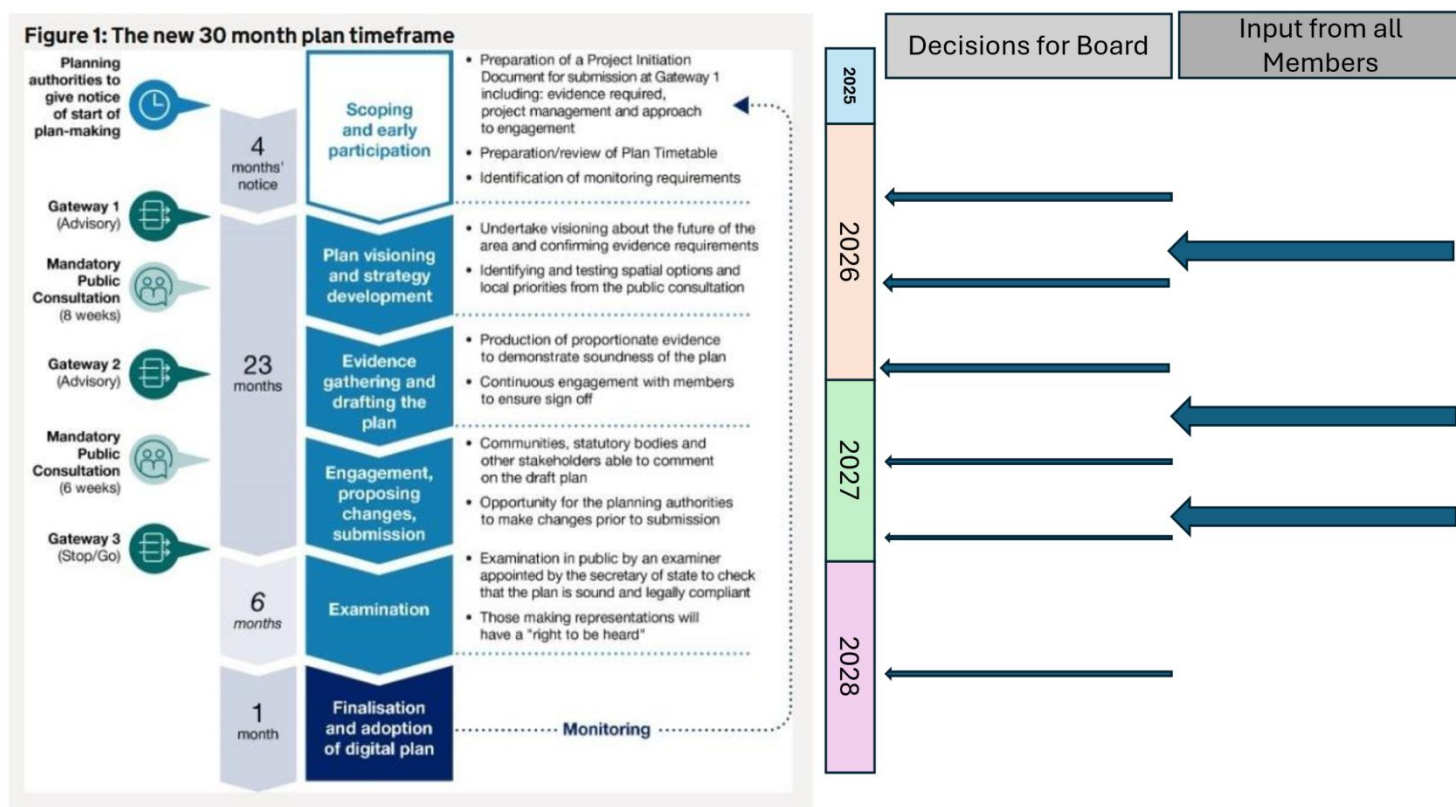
Figure 1: The new 30 month plan timeframe

Planning authorities to give notice of start of plan-making

Gateway 1 (Advisory)

Mandatory Public Consultation (8 weeks)

Gateway 2 (Advisory)

Mandatory Public Consultation (6 weeks)

Gateway 3 (Stop/Go)

4 months' notice

23 months

6 months

1 month

Scoping and early participation

- Preparation of a Project Initiation Document for submission at Gateway 1 including: evidence required, project management and approach to engagement
- Preparation/review of Plan Timetable
- Identification of monitoring requirements

Plan visioning and strategy development

- Undertake visioning about the future of the area and confirming evidence requirements
- Identifying and testing spatial options and local priorities from the public consultation

Evidence gathering and drafting the plan

- Production of proportionate evidence to demonstrate soundness of the plan
- Continuous engagement with members to ensure sign off

Engagement, proposing changes, submission

- Communities, statutory bodies and other stakeholders able to comment on the draft plan
- Opportunity for the planning authorities to make changes prior to submission

Examination

- Examination in public by an examiner appointed by the secretary of state to check that the plan is sound and legally compliant
- Those making representations will have a "right to be heard"

Finalisation and adoption of digital plan

Monitoring

Decisions for Board

Input from all Members

2025

2026

2027

2028